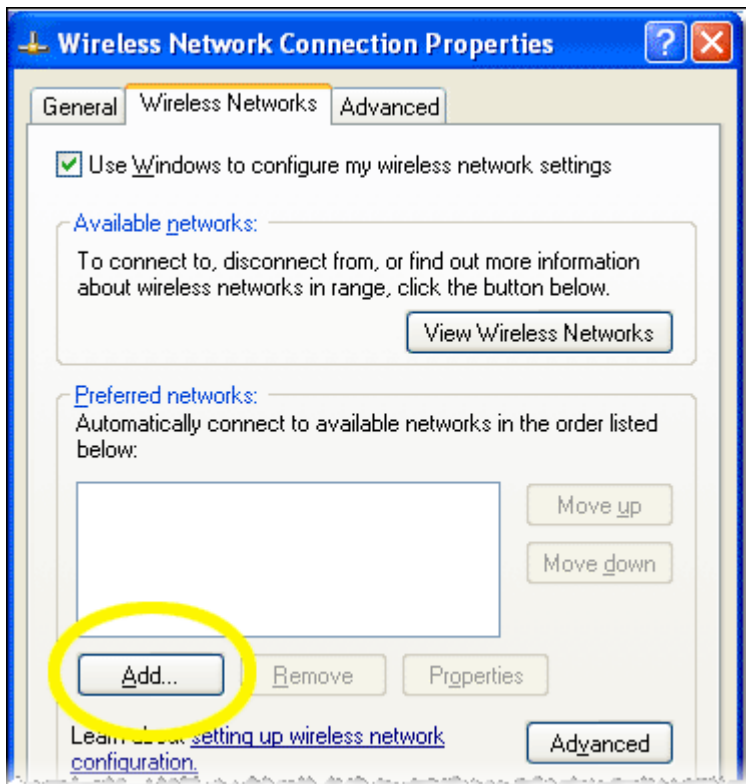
Wireless Network Connection Properties

?

General

Wireless Networks

Advanced

Use Windows to configure my wireless network settings

Available networks:

To connect to, disconnect from, or find out more information about wireless networks in range, click the button below.

View Wireless Networks

Preferred networks:

Automatically connect to available networks in the order listed below:

Move up

Move down

Add...

Remove

Properties

Learn about setting up wireless network configuration.

Advanced